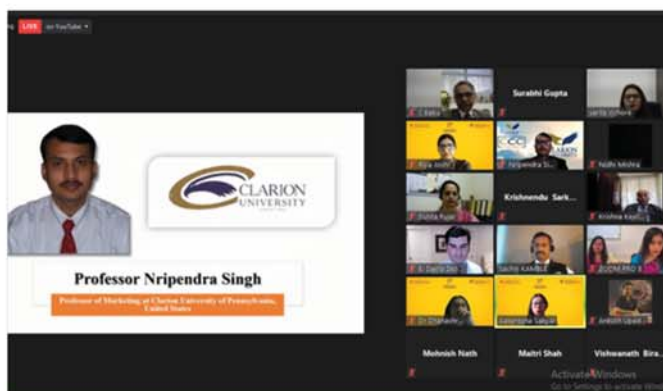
LIVE on YouTube

CLARION UNIVERSITY

Professor Nripendra Singh

Professor of Marketing at Clarion University of Pennsylvania, United States

Surabhi Gupta

Nripendra S...

Nidhi Mishra

Krishnendu Sark...

Krishna Kap...

Sachin KAMBLE

Mohnish Nath

Maitri Shah

Vishwanath Bira...

Activate Windows
Go to Settings to activate Windows.